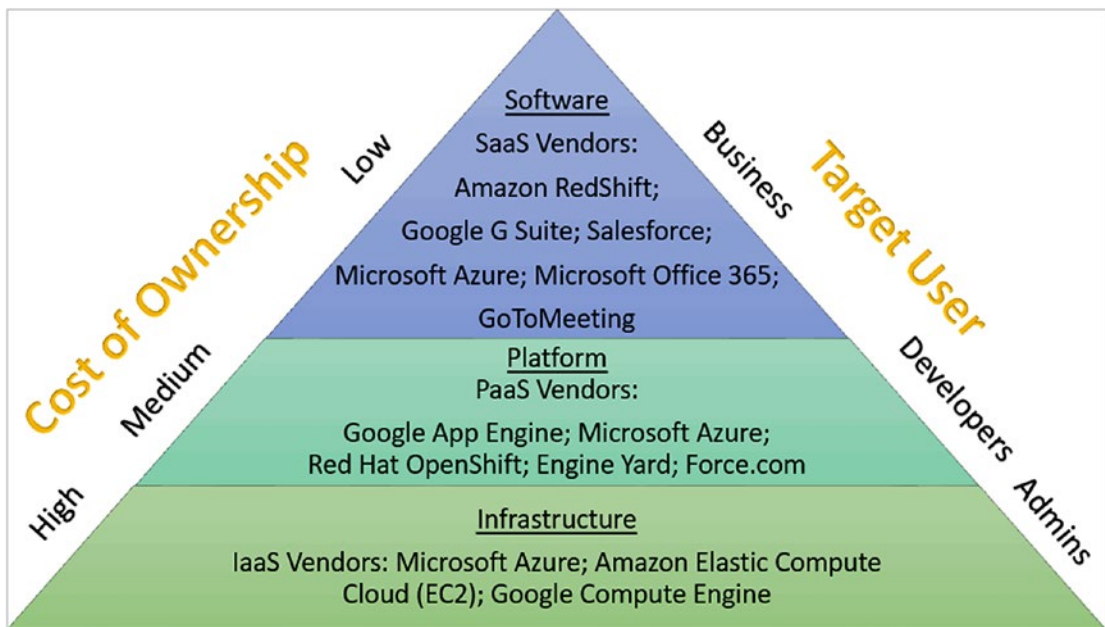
Cost of Ownership

Low

Medium

High

Software

SaaS Vendors:

Amazon RedShift;

Google G Suite; Salesforce;

Microsoft Azure; Microsoft Office 365;

GoToMeeting

Platform

PaaS Vendors:

Google App Engine; Microsoft Azure;

Red Hat OpenShift; Engine Yard; Force.com

Infrastructure

IaaS Vendors: Microsoft Azure; Amazon Elastic Compute Cloud (EC2); Google Compute Engine

Target User

Business

Developers

Admins